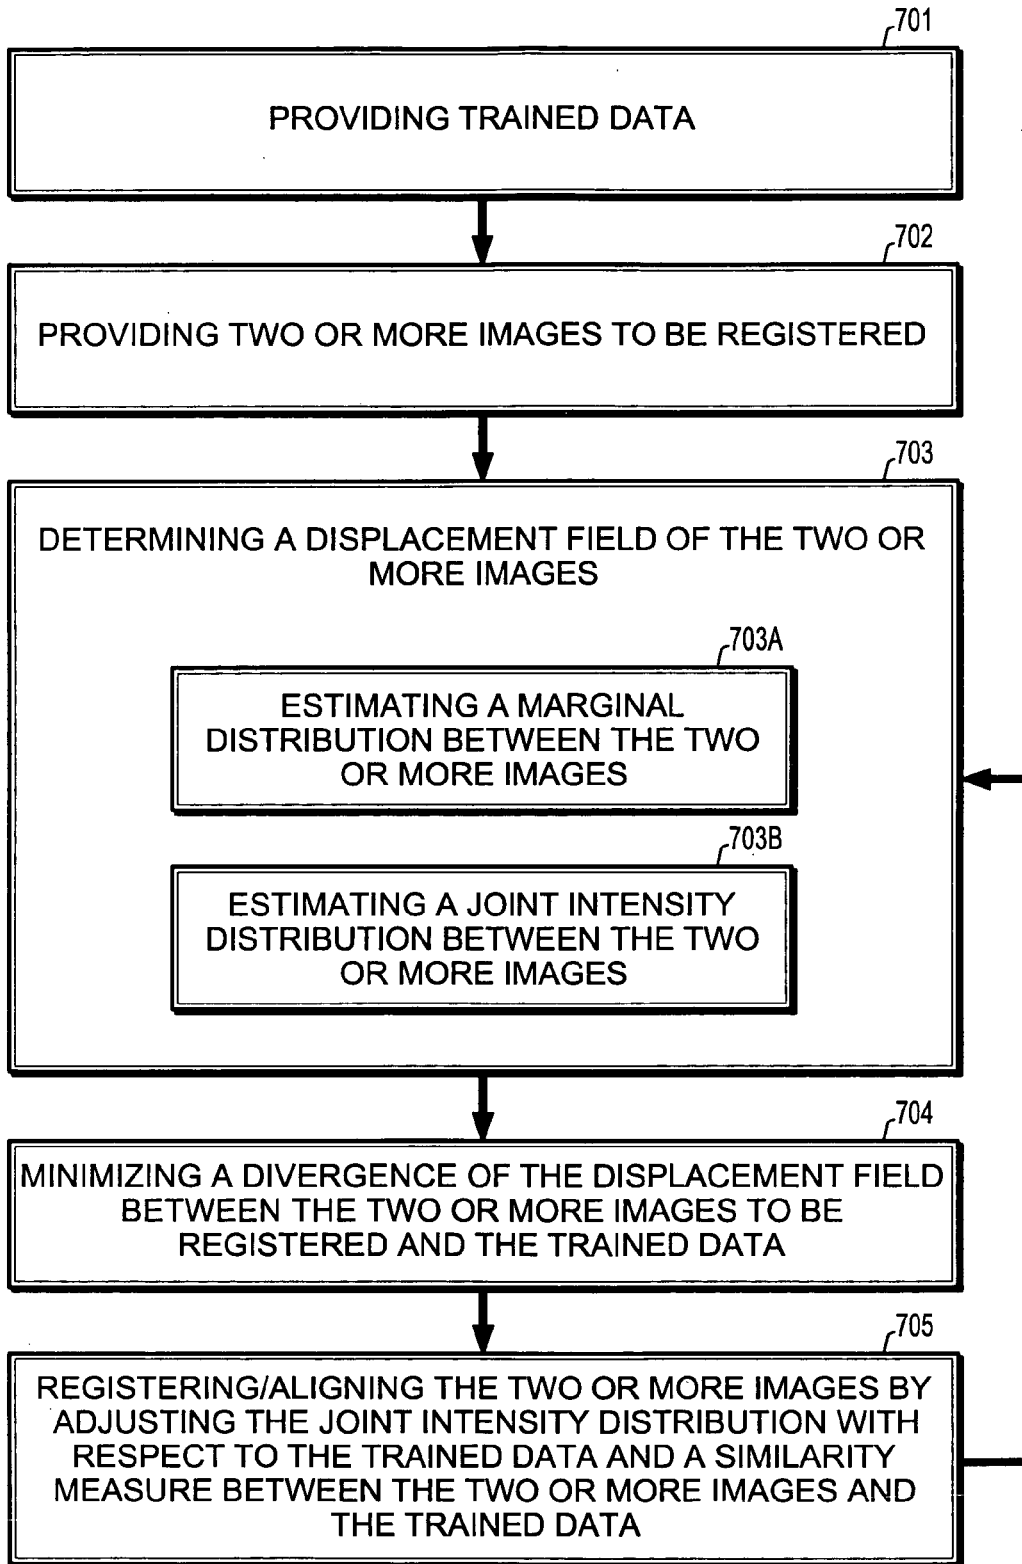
701

PROVIDING TRAINED DATA

702

PROVIDING TWO OR MORE IMAGES TO BE REGISTERED

703

DETERMINING A DISPLACEMENT FIELD OF THE TWO OR MORE IMAGES

703A

ESTIMATING A MARGINAL DISTRIBUTION BETWEEN THE TWO OR MORE IMAGES

703B

ESTIMATING A JOINT INTENSITY DISTRIBUTION BETWEEN THE TWO OR MORE IMAGES

704

MINIMIZING A DIVERGENCE OF THE DISPLACEMENT FIELD BETWEEN THE TWO OR MORE IMAGES TO BE REGISTERED AND THE TRAINED DATA

705

REGISTERING/ALIGNING THE TWO OR MORE IMAGES BY ADJUSTING THE JOINT INTENSITY DISTRIBUTION WITH RESPECT TO THE TRAINED DATA AND A SIMILARITY MEASURE BETWEEN THE TWO OR MORE IMAGES AND THE TRAINED DATA